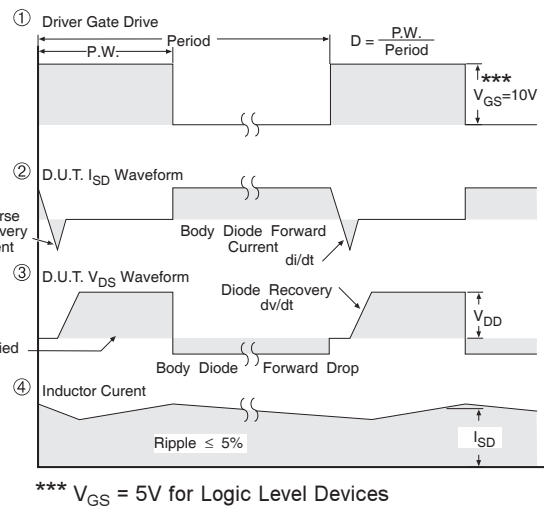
① Driver Gate Drive

P.W.

Period

$D = \frac{P.W.}{Period}$

***

$V_{GS}$=10V

② D.U.T. $I_{SD}$ Waveform

rse
very
ent

Body Diode Forward Current

di/dt

③ D.U.T. $V_{DS}$ Waveform

Diode Recovery dv/dt

$V_{DD}$

ied

Body Diode Forward Drop

④ Inductor Curent

Ripple ≤ 5%

$I_{SD}$

*** $V_{GS}$ = 5V for Logic Level Devices